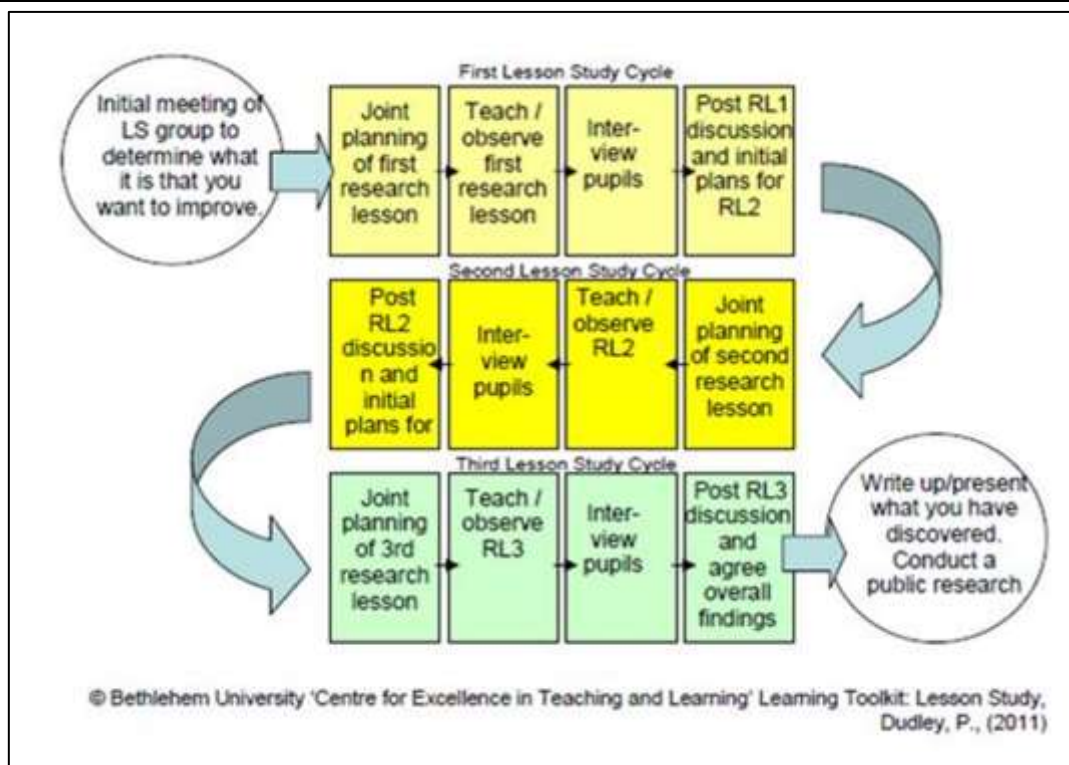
First Lesson Study Cycle

Initial meeting of LS group to determine what it is that you want to improve.

Joint planning of first research lesson

Teach / observe first research lesson

Inter-view pupils

Post RL1 discussion and initial plans for RL2

Second Lesson Study Cycle

Joint planning of second research lesson

Teach / observe RL2

Inter-view pupils

Post RL2 discussio n and initial plans for

Third Lesson Study Cycle

Joint planning of 3rd research lesson

Teach / observe RL3

Inter-view pupils

Post RL3 discussion and agree overall findings

Write up/present what you have discovered. Conduct a public research

© Bethlehem University 'Centre for Excellence in Teaching and Learning' Learning Toolkit: Lesson Study, Dudley, P., (2011)